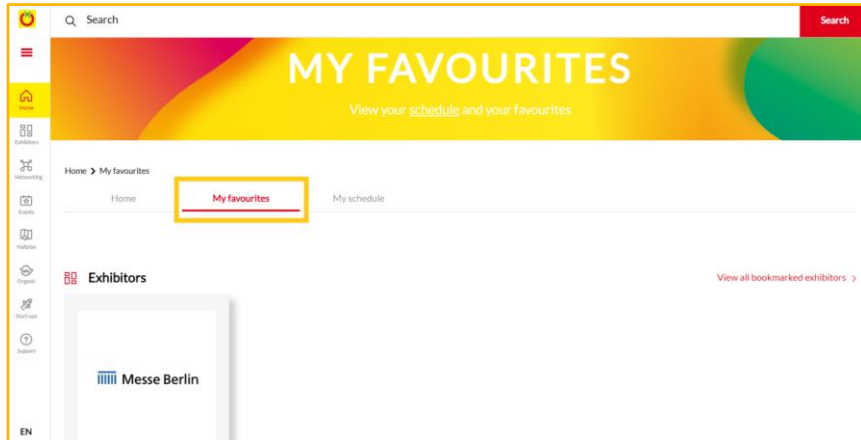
Search

Search

Home

Exhibitors

Networking

Events

Hallplan

Organic

Start-ups

Support

EN

MY FAVOURITES

View your schedule and your favourites

Home > My favourites

Home

My favourites

My schedule

Exhibitors

View all bookmarked exhibitors >

Messe Berlin